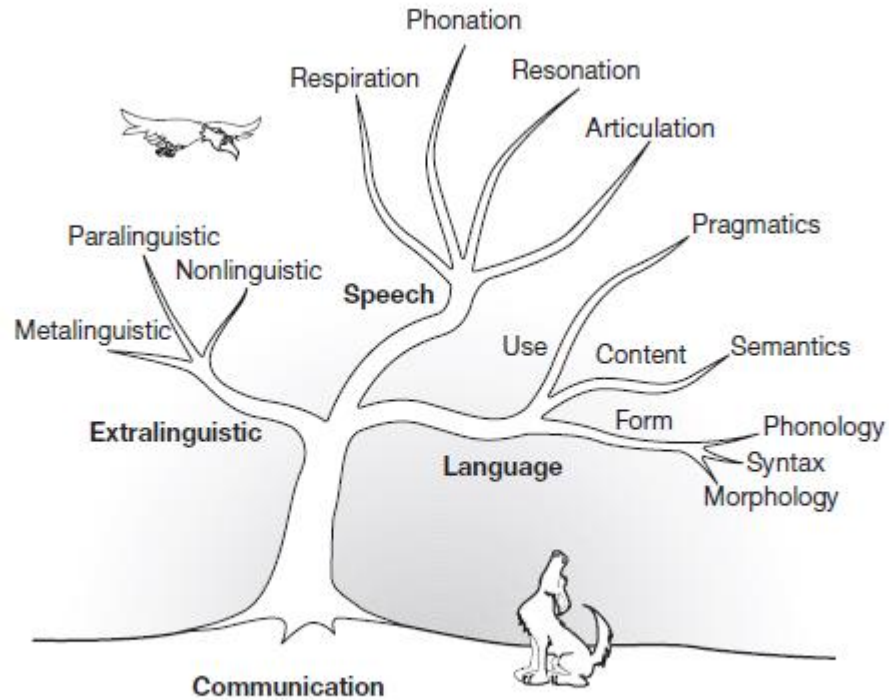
Phonation

Respiration

Resonation

Articulation

Pragmatics

Paralinguistic

Nonlinguistic

Speech

Metalinguistic

Use

Content

Semantics

Form

Phonology

Extralinguistic

Language

Syntax

Morphology

Communication